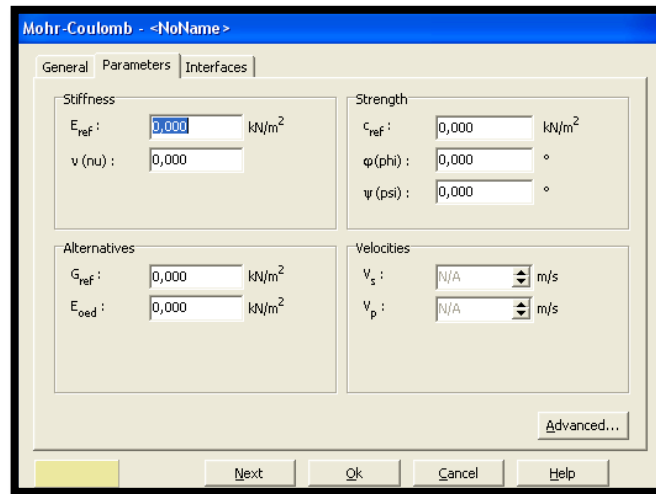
Mohr-Coulomb - <NoName>

General | Parameters | Interfaces

Stiffness
$E_{ref}$ : 0,000 kN/m$^2$
ν (nu) : 0,000

Strength
$c_{ref}$ : 0,000 kN/m$^2$
φ(phi) : 0,000 °
ψ (psi) : 0,000 °

Alternatives
$G_{ref}$ : 0,000 kN/m$^2$
$E_{oed}$ : 0,000 kN/m$^2$

Velocities
$V_s$ : N/A m/s
$V_p$ : N/A m/s

Advanced...

Next | Ok | Cancel | Help